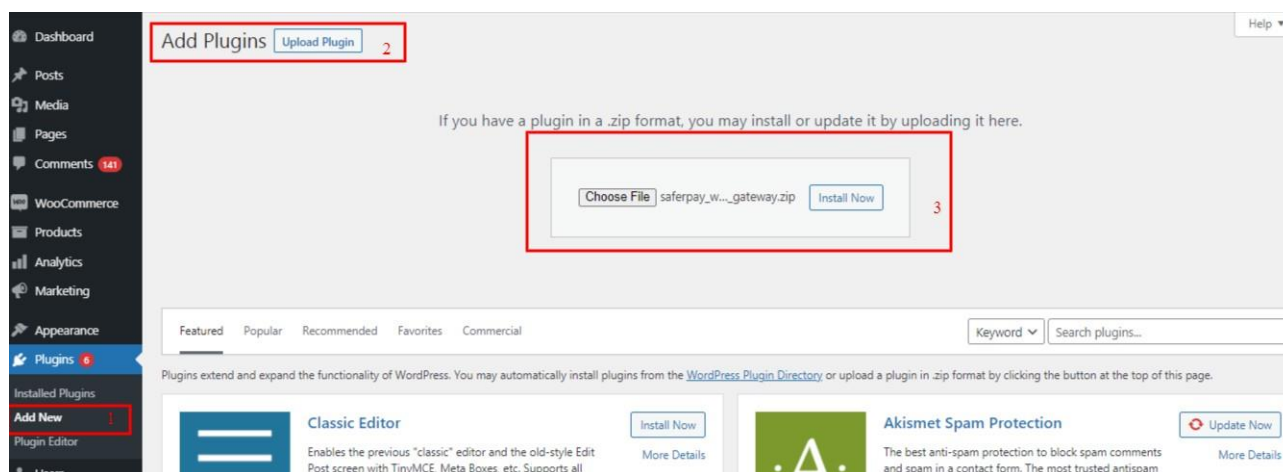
Dashboard
Posts
Media
Pages
Comments 141
WooCommerce
Products
Analytics
Marketing
Appearance
Plugins 6
Installed Plugins
Add New 1
Plugin Editor

Add Plugins Upload Plugin 2

Help

If you have a plugin in a .zip format, you may install or update it by uploading it here.

Choose File saferpay_w..._gateway.zip Install Now 3

Featured Popular Recommended Favorites Commercial

Keyword Search plugins...

Plugins extend and expand the functionality of WordPress. You may automatically install plugins from the WordPress Plugin Directory or upload a plugin in .zip format by clicking the button at the top of this page.

Classic Editor
Install Now
More Details
Enables the previous "classic" editor and the old-style Edit Post screen with TinyMCE, Meta Boxes, etc. Supports all

Akismet Spam Protection
Update Now
More Details
The best anti-spam protection to block spam comments and spam in a contact form. The most trusted antispam